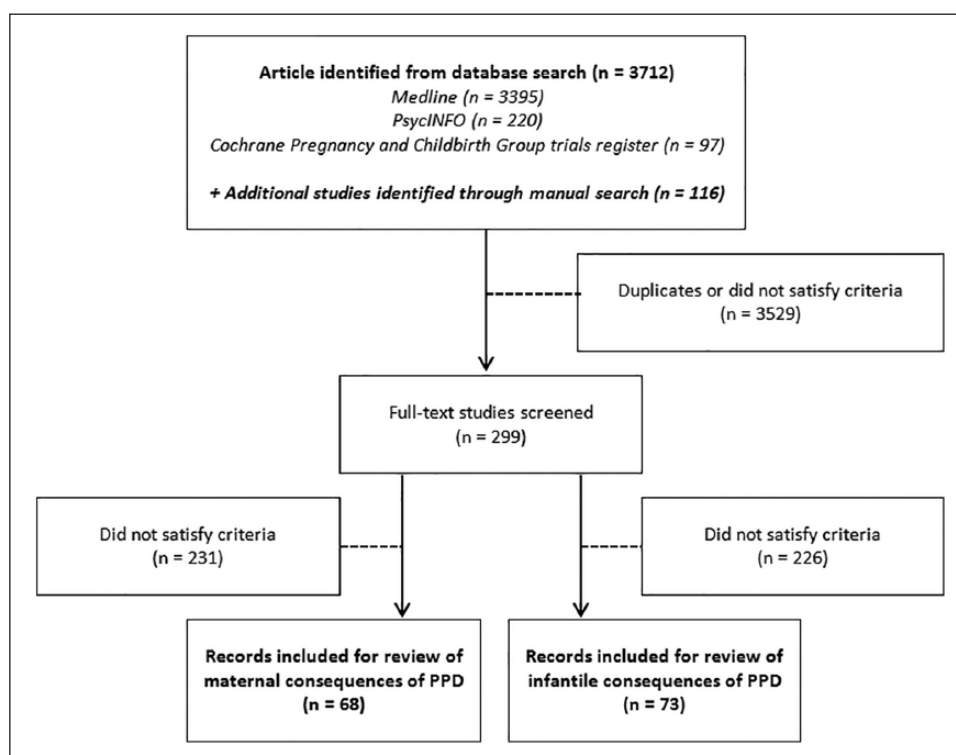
**Article identified from database search (n = 3712)**
*Medline (n = 3395)*
*PsycINFO (n = 220)*
*Cochrane Pregnancy and Childbirth Group trials register (n = 97)*

***+ Additional studies identified through manual search (n = 116)***

Duplicates or did not satisfy criteria (n = 3529)

Full-text studies screened (n = 299)

Did not satisfy criteria (n = 231)

Did not satisfy criteria (n = 226)

**Records included for review of maternal consequences of PPD (n = 68)**

**Records included for review of infantile consequences of PPD (n = 73)**